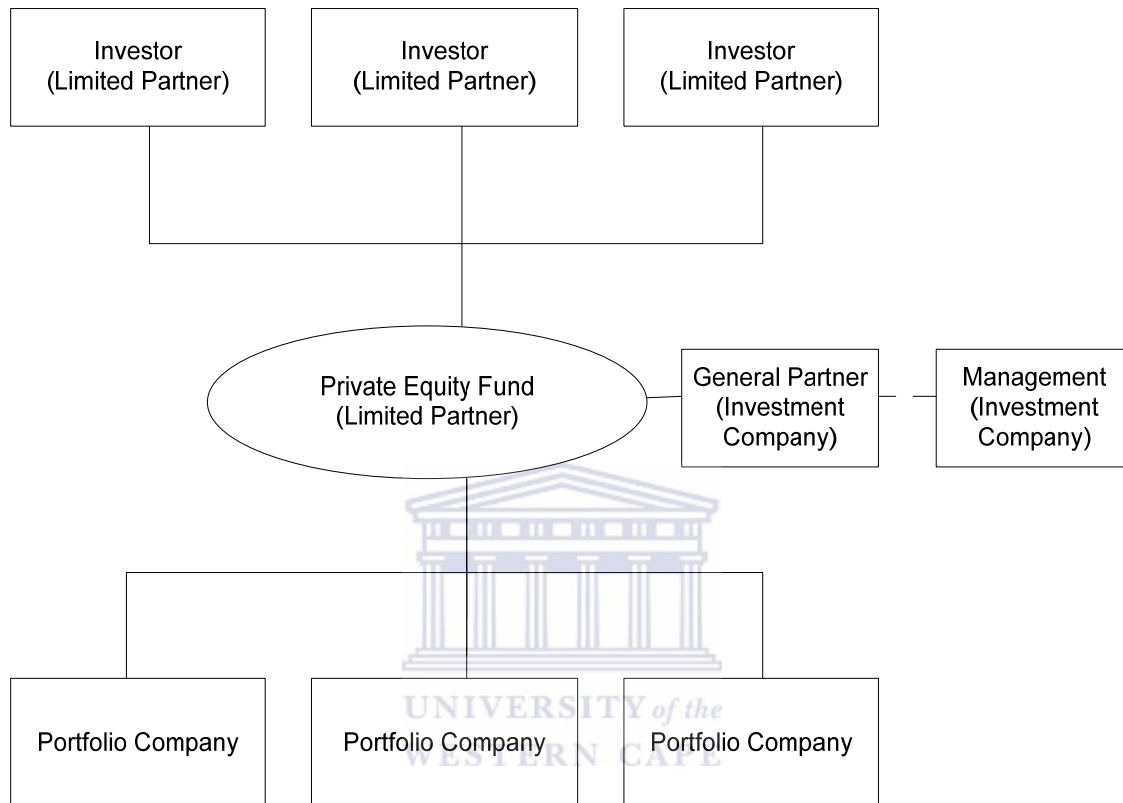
Investor
(Limited Partner)

Investor
(Limited Partner)

Investor
(Limited Partner)

Private Equity Fund
(Limited Partner)

General Partner
(Investment
Company)

Management
(Investment
Company)

Portfolio Company

Portfolio Company

Portfolio Company

UNIVERSITY of the
WESTERN CAPE